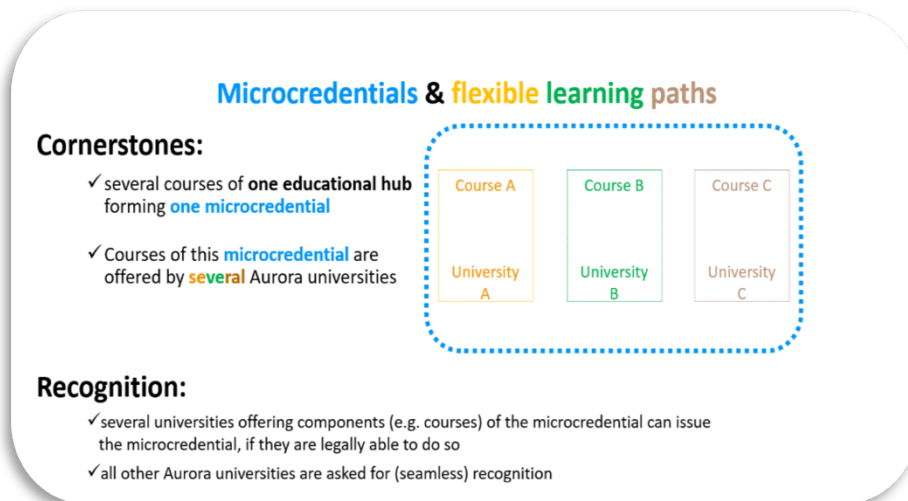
Microcredentials & flexible learning paths

Cornerstones:

✓ several courses of one educational hub forming one microcredential

✓ Courses of this microcredential are offered by several Aurora universities

Course A

University A

Course B

University B

Course C

University C

Recognition:

✓several universities offering components (e.g. courses) of the microcredential can issue the microcredential, if they are legally able to do so

✓all other Aurora universities are asked for (seamless) recognition